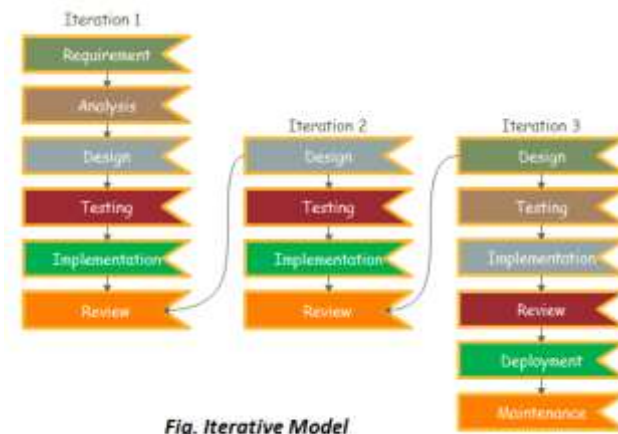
Iteration 1

Requirement

Analysis

Design

Testing

Implementation

Review

Iteration 2

Design

Testing

Implementation

Review

Iteration 3

Design

Testing

Implementation

Review

Deployment

Maintenance

Fig. Iterative Model